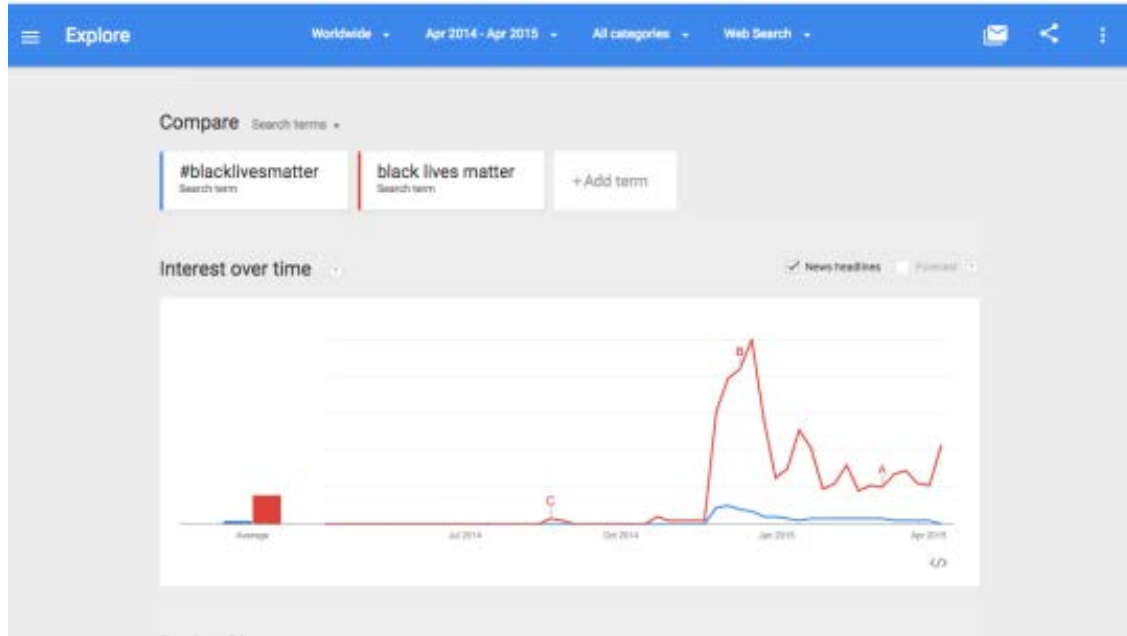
Explore

Worldwide ▾ Apr 2014 - Apr 2015 ▾ All categories ▾ Web Search ▾

Compare Search terms ▾

#blacklivesmatter
Search term

black lives matter
Search term

+Add term

Interest over time

✓ News headlines Forecast

B

C

A

Average Jul 2014 Oct 2014 Jan 2015 Apr 2015

</>